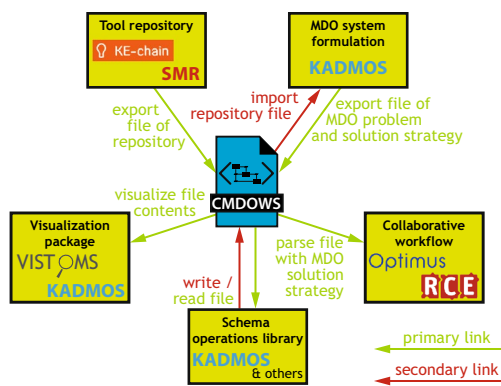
Tool repository

KE-chain

SMR

MDO system formulation

KADMOS

export file of repository

import repository file

export file of MDO problem and solution strategy

CMDOWS

visualize file contents

Visualization package

VISTOMS

KADMOS

Collaborative workflow

Optimus

RCE

parse file with MDO solution strategy

write / read file

Schema operations library

KADMOS

& others

primary link

secondary link